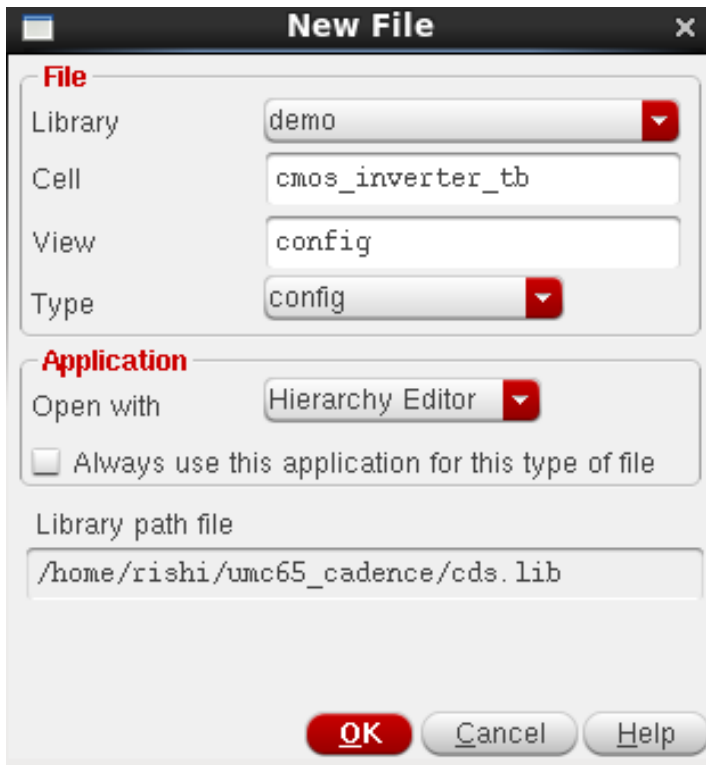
New File

File

Library demo

Cell cmos_inverter_tb

View config

Type config

Application

Open with Hierarchy Editor

Always use this application for this type of file

Library path file

/home/rishi/umc65_cadence/cds.lib

OK Cancel Help